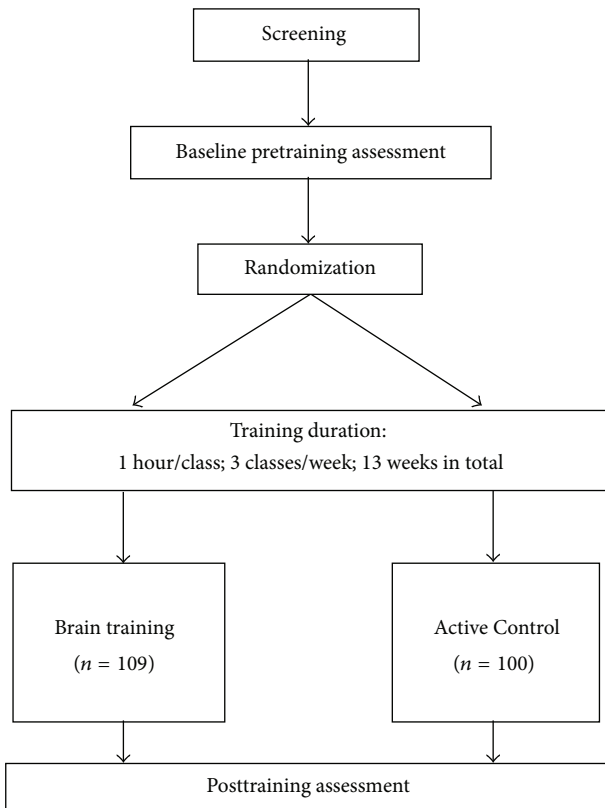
Screening

Baseline pretraining assessment

Randomization

Training duration:
1 hour/class; 3 classes/week; 13 weeks in total

Brain training
($n = 109$)

Active Control
($n = 100$)

Posttraining assessment